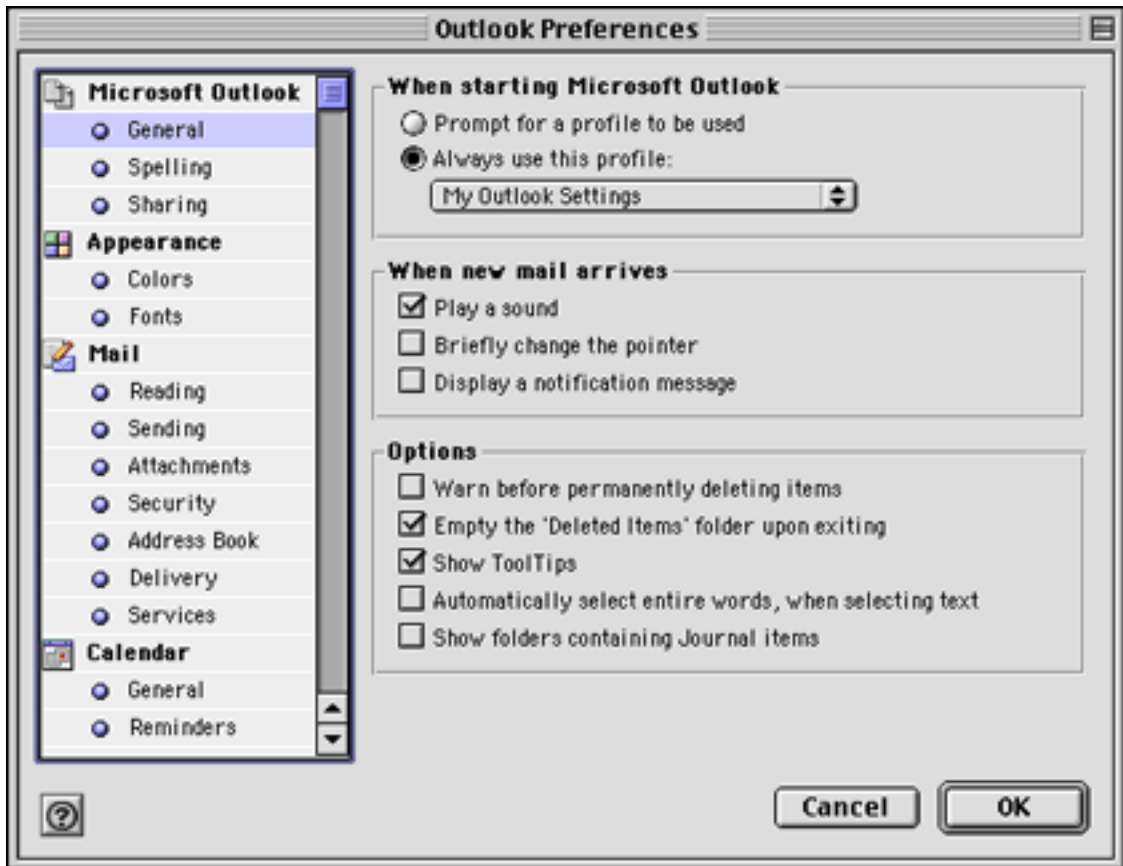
Outlook Preferences

Microsoft Outlook
General
Spelling
Sharing
Appearance
Colors
Fonts
Mail
Reading
Sending
Attachments
Security
Address Book
Delivery
Services
Calendar
General
Reminders

When starting Microsoft Outlook
Prompt for a profile to be used
Always use this profile:
My Outlook Settings

When new mail arrives
Play a sound
Briefly change the pointer
Display a notification message

Options
Warn before permanently deleting items
Empty the 'Deleted Items' folder upon exiting
Show ToolTips
Automatically select entire words, when selecting text
Show folders containing Journal items

?

Cancel
OK